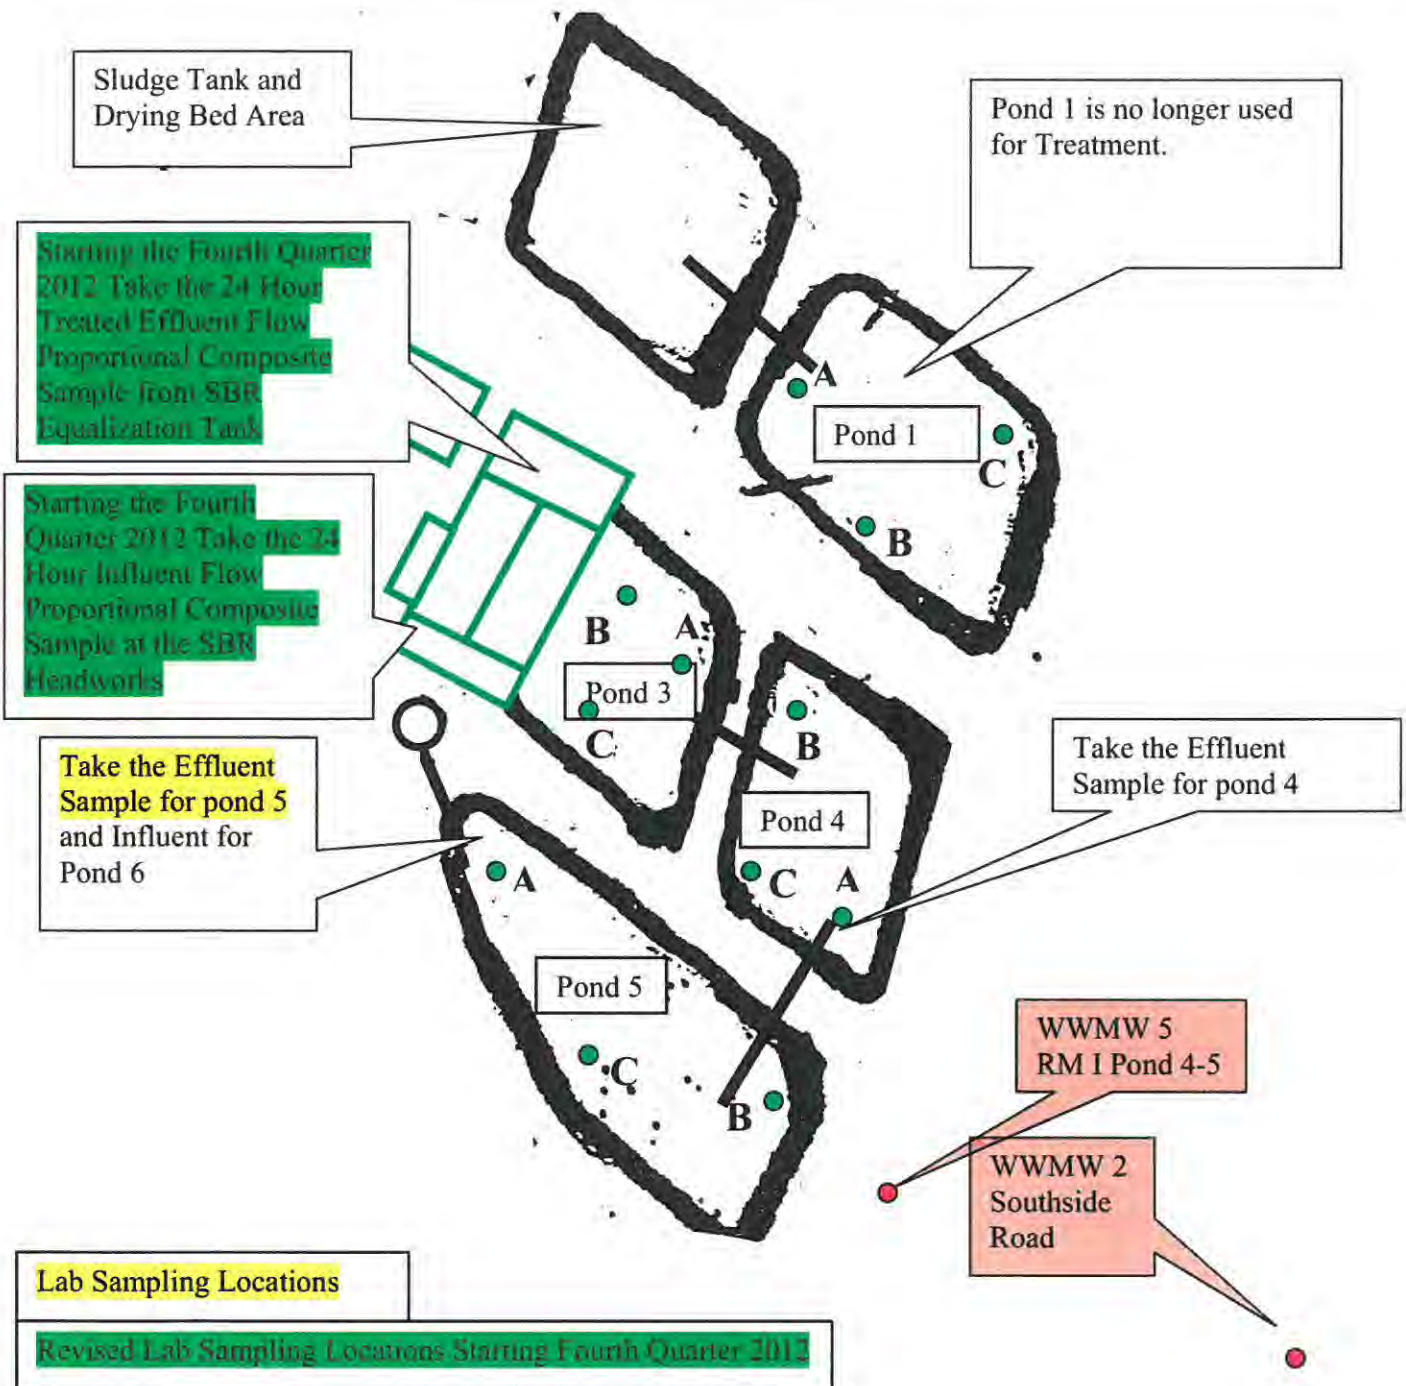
Sludge Tank and Drying Bed Area

Pond 1 is no longer used for Treatment.

Starting the Fourth Quarter 2012 Take the 24 Hour Treated Effluent Flow Proportional Composite Sample from SBR Equalization Tank

Starting the Fourth Quarter 2012 Take the 24 Hour Influent Flow Proportional Composite Sample at the SBR Headworks

A
Pond 1
C
B

B
A
Pond 3
C

B
Pond 4
C
A

Take the Effluent Sample for pond 5 and Influent for Pond 6

Take the Effluent Sample for pond 4

A
Pond 5
C
B

WWMW 5
RM I Pond 4-5

WWMW 2
Southside Road

Lab Sampling Locations

Revised Lab Sampling Locations Starting Fourth Quarter 2012